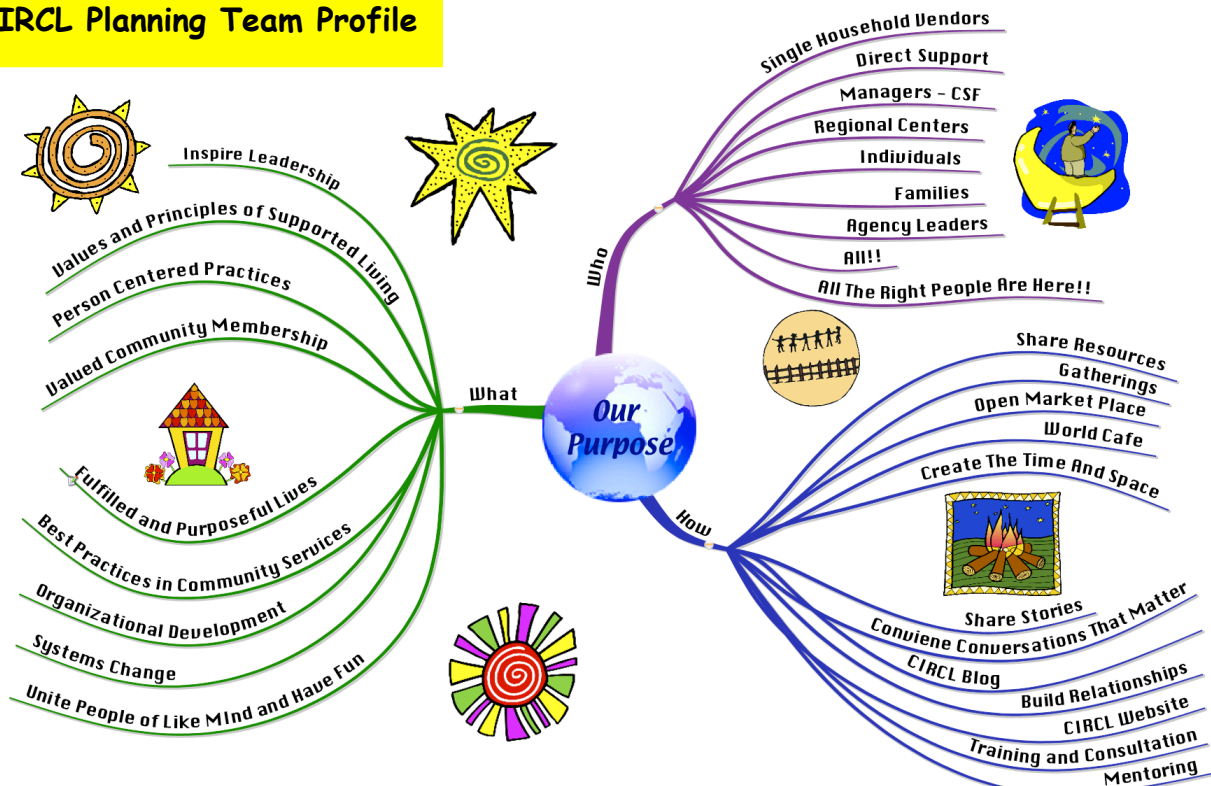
IRCL Planning Team Profile

Our Purpose

What

Inspire Leadership
Values and Principles of Supported Living
Person Centered Practices
Valued Community Membership
Fulfilled and Purposeful Lives
Best Practices in Community Services
Organizational Development
Systems Change
Unite People of Like MInd and Have Fun

Who

Single Household Vendors
Direct Support
Managers - CSF
Regional Centers
Individuals
Families
Agency Leaders
All!!
All The Right People Are Here!!

How

Share Resources
Gatherings
Open Market Place
World Cafe
Create The Time And Space
Share Stories
Conviene Conversations That Matter
CIRCL Blog
Build Relationships
CIRCL Website
Training and Consultation
Mentoring